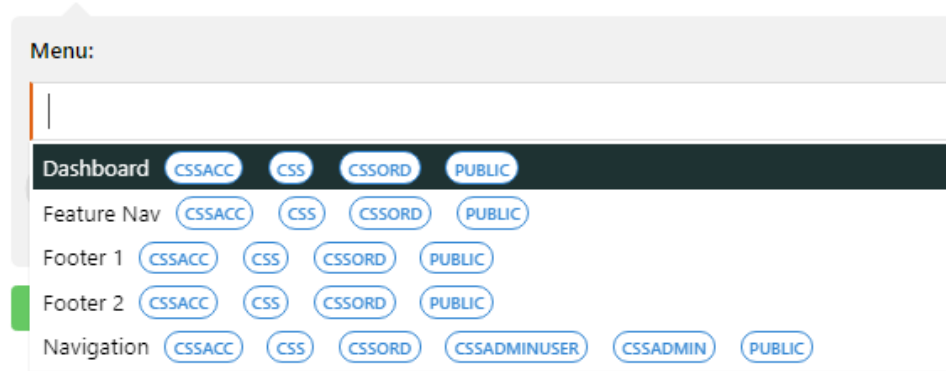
Menu:

Dashboard CSSACC CSS CSSORD PUBLIC
Feature Nav CSSACC CSS CSSORD PUBLIC
Footer 1 CSSACC CSS CSSORD PUBLIC
Footer 2 CSSACC CSS CSSORD PUBLIC
Navigation CSSACC CSS CSSORD CSSADMINUSER CSSADMIN PUBLIC